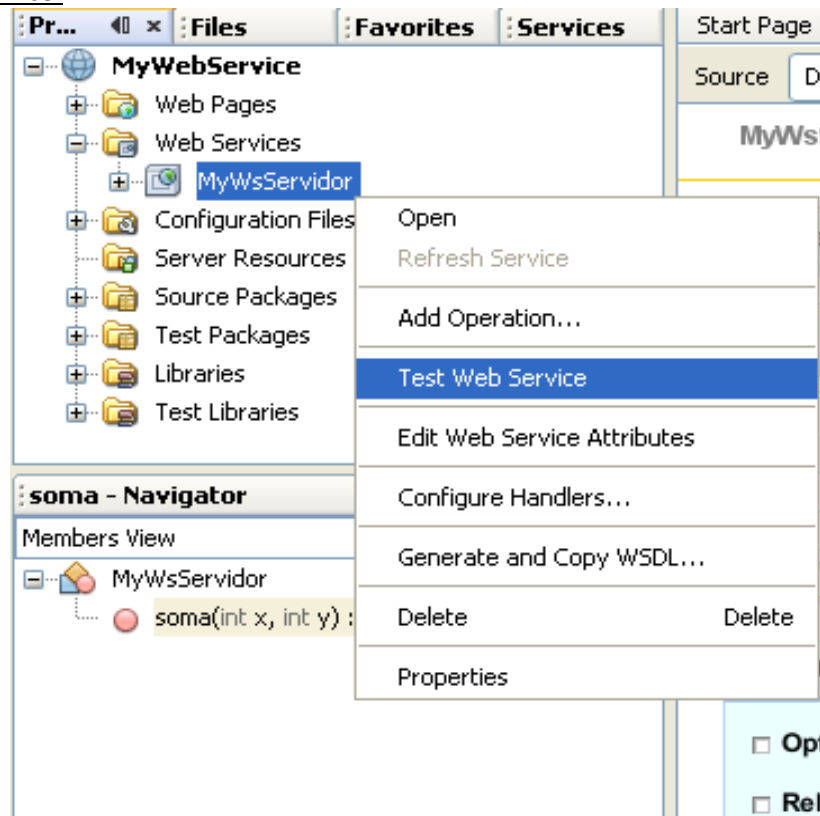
Pr... ◀▯ × Files Favorites Services

MyWebService
Web Pages
Web Services
MyWsServidor
Configuration Files
Server Resources
Source Packages
Test Packages
Libraries
Test Libraries

Open
Refresh Service
Add Operation...
Test Web Service
Edit Web Service Attributes
Configure Handlers...
Generate and Copy WSDL...
Delete Delete
Properties

soma - Navigator
Members View
MyWsServidor
soma(int x, int y) :

Start Page
Source D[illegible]
MyWs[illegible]
Opt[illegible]
Rel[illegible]